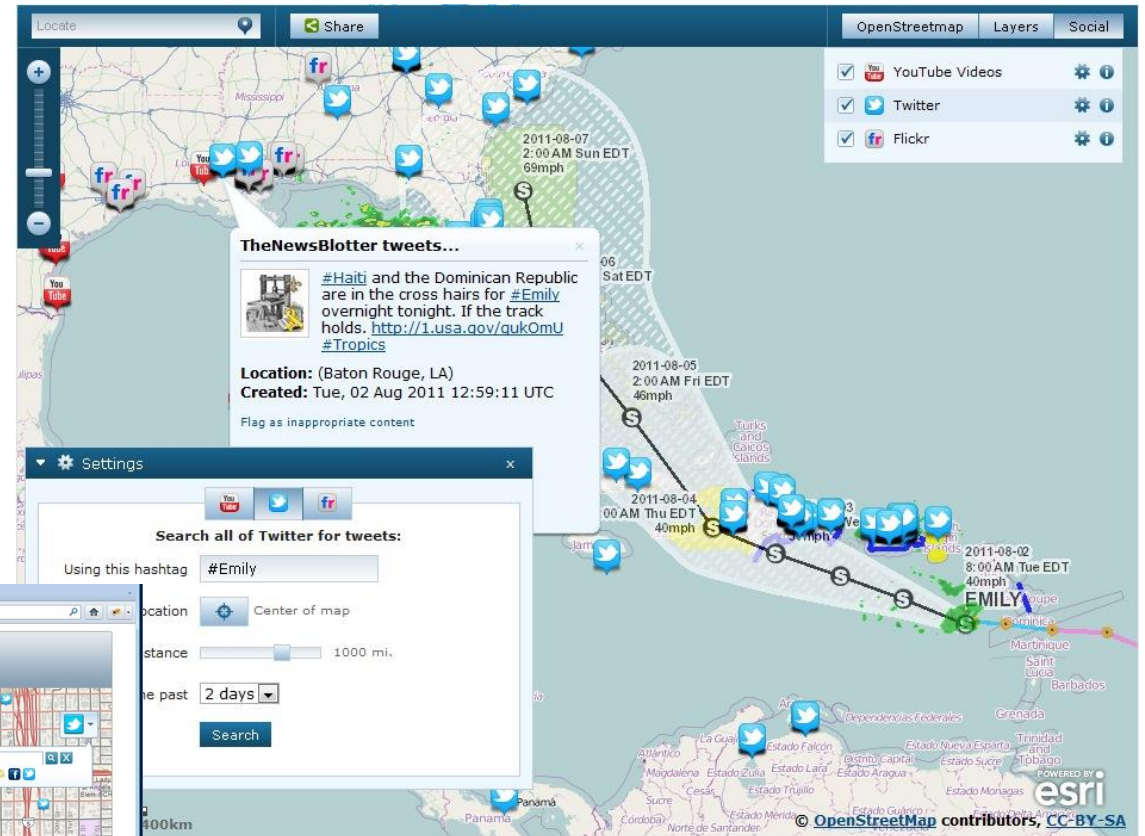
Locate

Share

OpenStreetmap Layers Social

YouTube Videos

Twitter

Flickr

Mississippi

2011-08-07
2:00 AM Sun EDT
69mph

TheNewsBlotter tweets...

#Haiti and the Dominican Republic are in the cross hairs for #Emily overnight tonight. If the track holds. http://1.usa.gov/gukOmU #Tropics

Location: (Baton Rouge, LA)
Created: Tue, 02 Aug 2011 12:59:11 UTC

Flag as inappropriate content

06
Sat EDT

2011-08-05
2:00 AM Fri EDT
46mph

Turks and Caicos Islands

Settings

Search all of Twitter for tweets:

Using this hashtag #Emily

ocation Center of map

stance 1000 mi.

he past 2 days

Search

2011-08-04
00 AM Thu EDT
40mph

2011-08-02
8:00 AM Tue EDT
40mph
EMILY

Martinique

Saint Lucia

Barbados

Grenada

Trinidad and Tobago

Dependencias Federales

Estado Falcon

Estado Zulia

Estado Lara

Estado Nueva Esparta

Estado Sucre

Estado Aragua

Estado Monagas

Estado Trujillo

Estado Guarico

Panamá

Panama

400km

© OpenStreetMap contributors, CC-BY-SA

POWERED BY esri